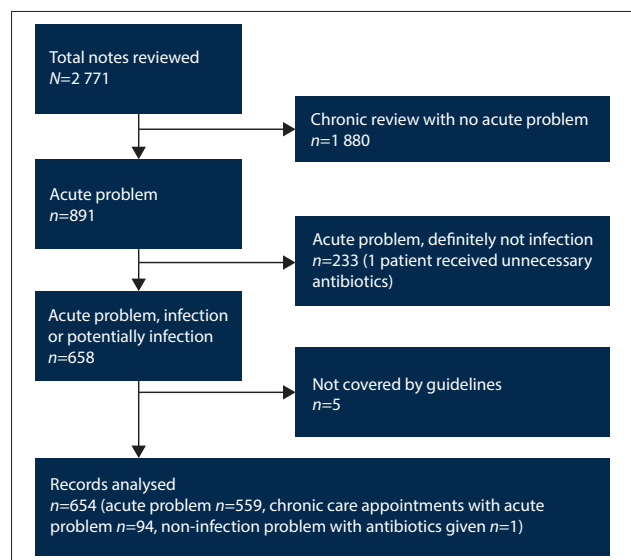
Total notes reviewed
$N$=2 771

Chronic review with no acute problem
$n$=1 880

Acute problem
$n$=891

Acute problem, definitely not infection
$n$=233 (1 patient received unnecessary antibiotics)

Acute problem, infection or potentially infection
$n$=658

Not covered by guidelines
$n$=5

Records analysed
$n$=654 (acute problem $n$=559, chronic care appointments with acute problem $n$=94, non-infection problem with antibiotics given $n$=1)